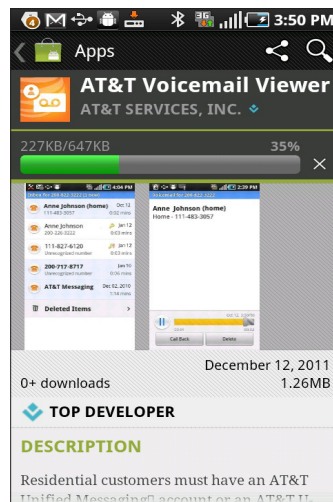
4 3:50 PM

Apps

AT&T Voicemail Viewer
AT&T SERVICES, INC.

227KB/647KB 35%

4:04 PM
Anne Johnson (home) Oct 12
111-483-3857 0:02 mins
Anne Johnson (home) Jan 12
200-226-3222 0:03 mins
111-827-6120 Jan 12
Unrecognized number 0:03 mins
200-717-8717 Jan 12
Unrecognized number 0:06 mins
AT&T Messaging Dec 02, 2010
1:14 mins
Deleted Items

2:29 PM
Anne Johnson (home)
Home - 111-483-3857
Call Back Delete

December 12, 2011
0+ downloads 1.26MB

TOP DEVELOPER

DESCRIPTION

Residential customers must have an AT&T Unified Messaging account or an AT&T U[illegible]